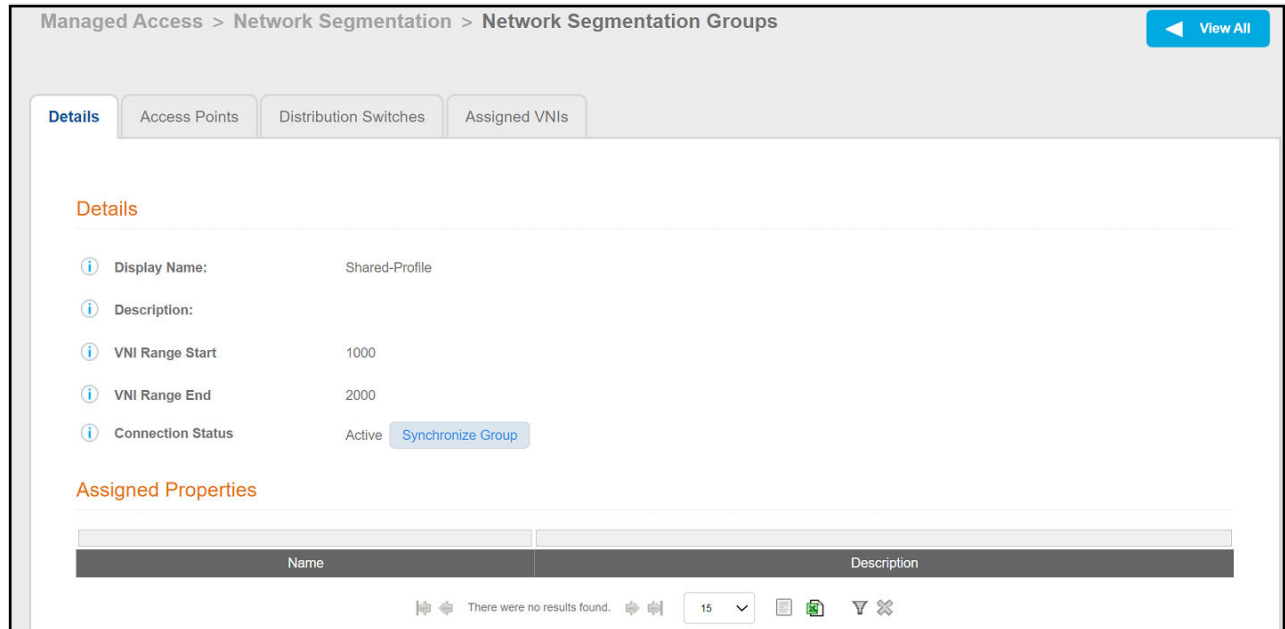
Managed Access > Network Segmentation > Network Segmentation Groups

View All

Details | Access Points | Distribution Switches | Assigned VNIs

Details

Display Name: Shared-Profile

Description:

VNI Range Start 1000

VNI Range End 2000

Connection Status Active Synchronize Group

Assigned Properties

| Name | Description |
|---|---|

There were no results found. 15